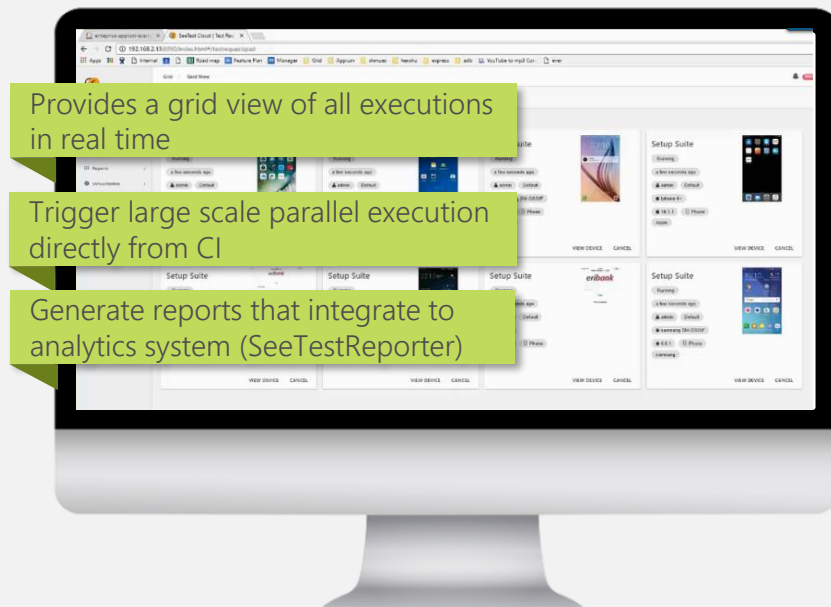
SeeTest Cloud | Test Re...

192.168.2.13

Apps | Internet | Road map | Feature Plan | Manager | Grid | Appium | YouTube to mp3

Grid / Grid View

Provides a grid view of all executions in real time

Trigger large scale parallel execution directly from CI

Generate reports that integrate to analytics system (SeeTestReporter)

Reports

Setup Suite
Running
a few seconds ago
admin | Default
Samsung SM-G930F
Phone
VIEW DEVICE | CANCEL

Setup Suite
Running
a few seconds ago
admin | Default
iphone 6+
10.1.1 | Phone
apple
VIEW DEVICE | CANCEL

Setup Suite

Setup Suite
eribank
a few seconds ago
Default
Phone
VIEW DEVICE | CANCEL

Setup Suite
Running
a few seconds ago
admin | Default
samsung SM-G930F
6.0.1 | Phone
samsung
VIEW DEVICE | CANCEL

VIEW DEVICE | CANCEL

VIEW DEVICE | CANCEL